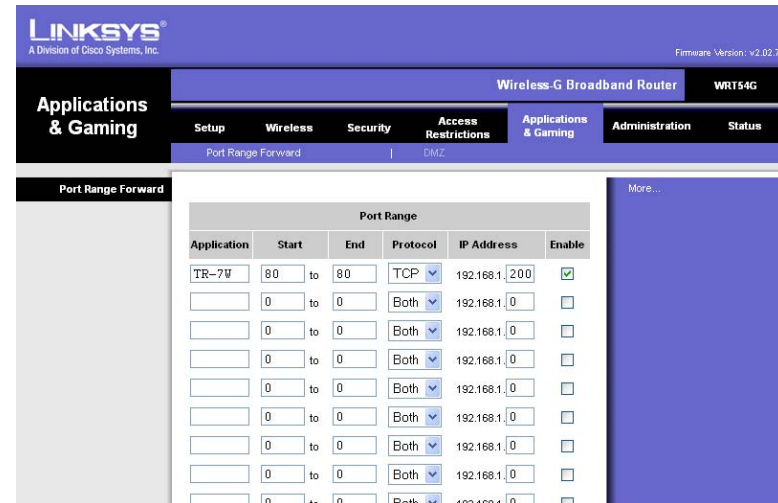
LINKSYS®
A Division of Cisco Systems, Inc.

Firmware Version: v2.02.7

Wireless-G Broadband Router | WRT54G

Applications & Gaming

Setup | Wireless | Security | Access Restrictions | Applications & Gaming | Administration | Status

Port Range Forward | DMZ

Port Range Forward

More...

| Port Range | | | | | |
|---|---|---|---|---|---|
| Application | Start | End | Protocol | IP Address | Enable |
| TR-7W | 80 to | 80 | TCP | 192.168.1. 200 | ☑ |
| | 0 to | 0 | Both | 192.168.1. 0 | ☐ |
| | 0 to | 0 | Both | 192.168.1. 0 | ☐ |
| | 0 to | 0 | Both | 192.168.1. 0 | ☐ |
| | 0 to | 0 | Both | 192.168.1. 0 | ☐ |
| | 0 to | 0 | Both | 192.168.1. 0 | ☐ |
| | 0 to | 0 | Both | 192.168.1. 0 | ☐ |
| | 0 to | 0 | Both | 192.168.1. 0 | ☐ |
| | 0 to | 0 | Both | 192.168.1. 0 | ☐ |